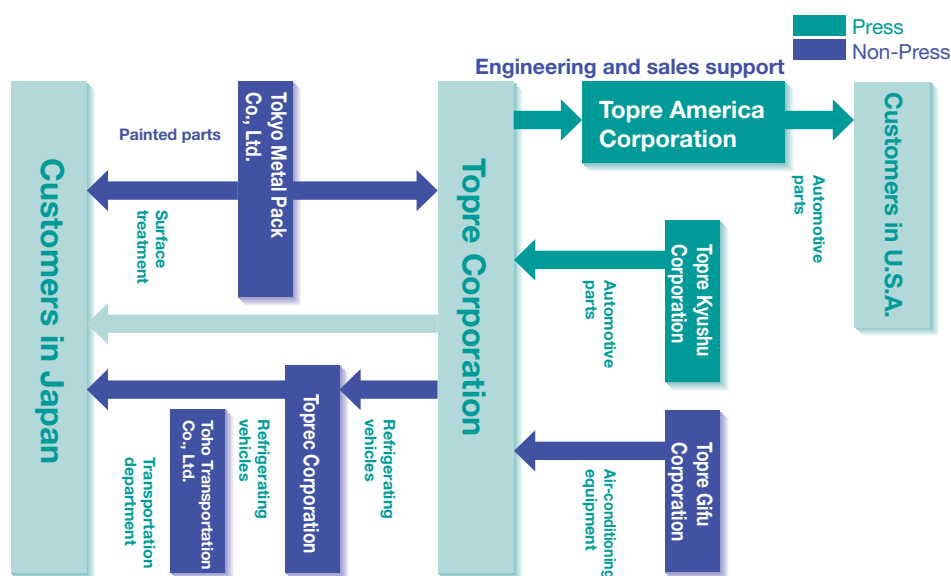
Press
Non-Press

Engineering and sales support

Customers in Japan

Tokyo Metal Pack Co., Ltd.

Painted parts

Surface treatment

Topre Corporation

Topre America Corporation

Customers in U.S.A.

Automotive parts

Topre Kyushu Corporation

Automotive parts

Toprec Corporation

Refrigerating vehicles

Refrigerating vehicles

Toho Transportation Co., Ltd.

Transportation department

Topre Gifu Corporation

Air-conditioning equipment